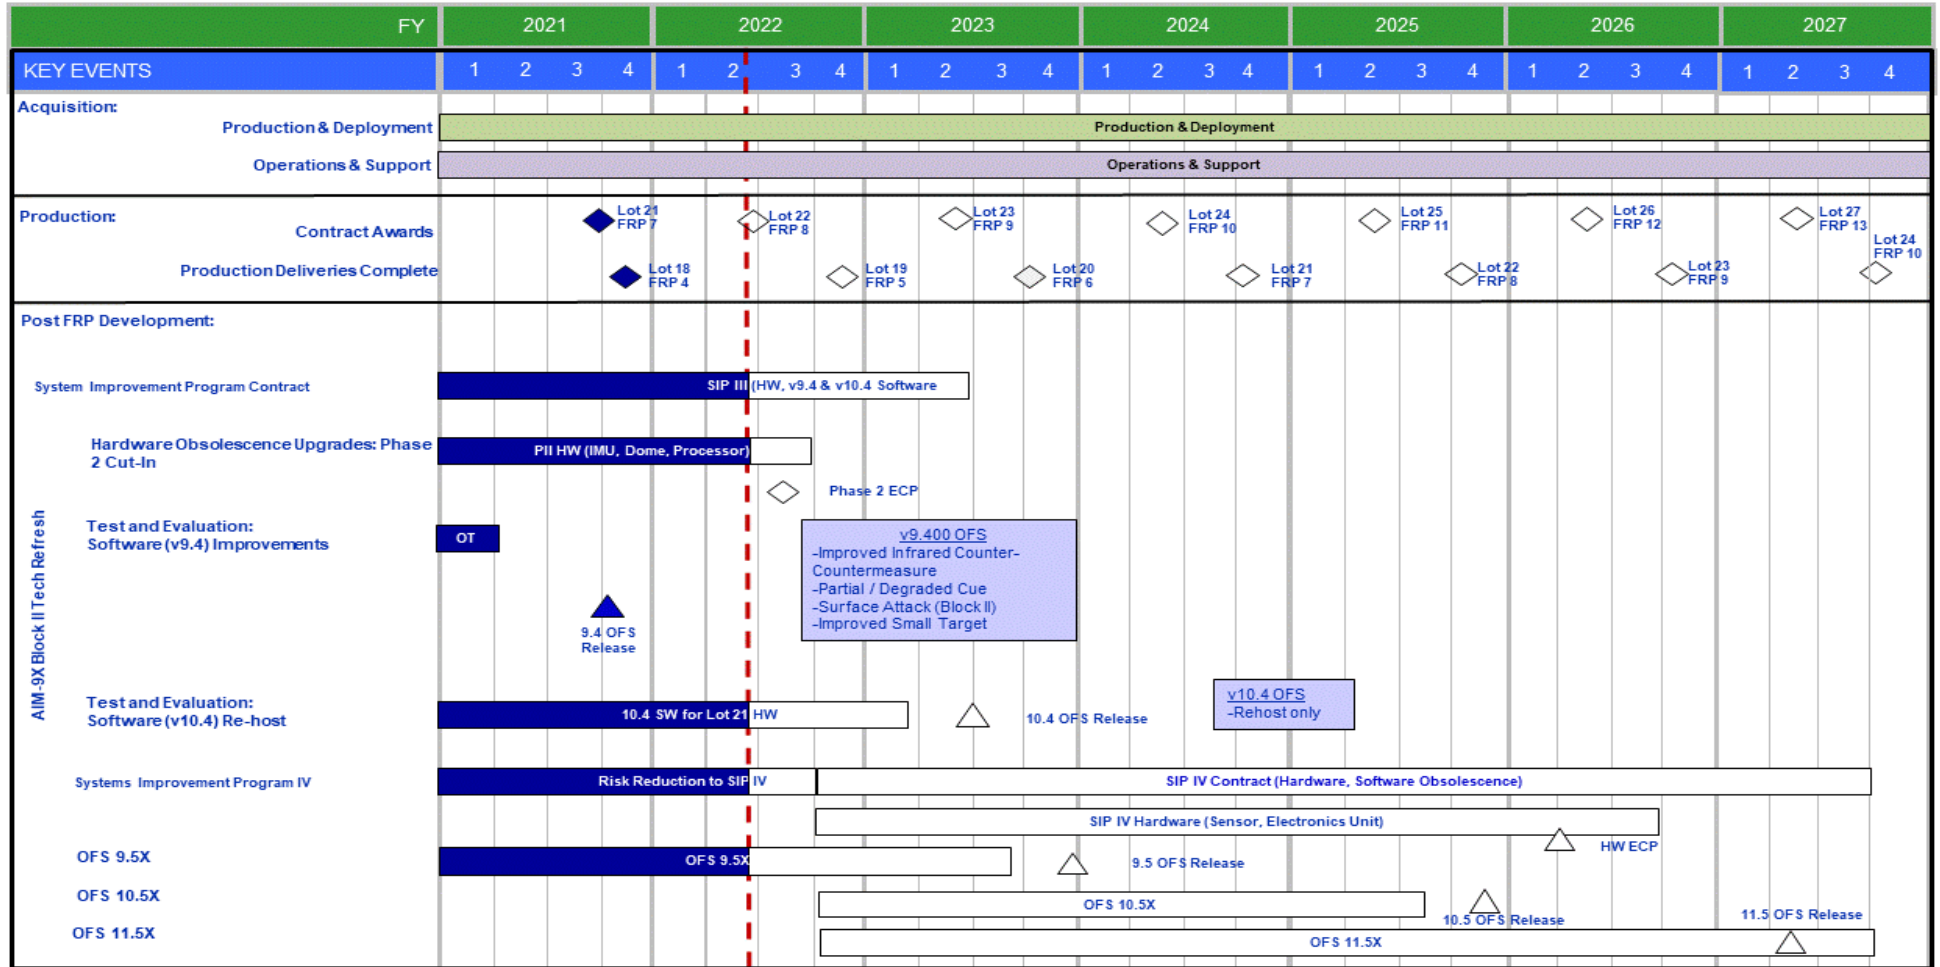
| FY | 2021 | 2022 | 2023 | 2024 | 2025 | 2026 | 2027 |
|---|---|---|---|---|---|---|---|
| KEY EVENTS | 1 2 3 4 | 1 2 3 4 | 1 2 3 4 | 1 2 3 4 | 1 2 3 4 | 1 2 3 4 | 1 2 3 4 |

Acquisition:
Production & Deployment — Production & Deployment
Operations & Support — Operations & Support

Production:
Contract Awards — Lot 21 FRP 7, Lot 22 FRP 8, Lot 23 FRP 9, Lot 24 FRP 10, Lot 25 FRP 11, Lot 26 FRP 12, Lot 27 FRP 13
Production Deliveries Complete — Lot 18 FRP 4, Lot 19 FRP 5, Lot 20 FRP 6, Lot 21 FRP 7, Lot 22 FRP 8, Lot 23 FRP 9, Lot 24 FRP 10

Post FRP Development:

AIM-9X Block II Tech Refresh

System Improvement Program Contract — SIP III (HW, v9.4 & v10.4 Software

Hardware Obsolescence Upgrades: Phase 2 Cut-In — PII HW (IMU, Dome, Processor)

Phase 2 ECP

Test and Evaluation: Software (v9.4) Improvements — OT

9.4 OFS Release

v9.400 OFS
-Improved Infrared Counter-Countermeasure
-Partial / Degraded Cue
-Surface Attack (Block II)
-Improved Small Target

Test and Evaluation: Software (v10.4) Re-host — 10.4 SW for Lot 21 HW

10.4 OFS Release

v10.4 OFS
-Rehost only

Systems Improvement Program IV — Risk Reduction to SIP IV — SIP IV Contract (Hardware, Software Obsolescence)

SIP IV Hardware (Sensor, Electronics Unit)

HW ECP

OFS 9.5X — OFS 9.5X

9.5 OFS Release

OFS 10.5X — OFS 10.5X

10.5 OFS Release

OFS 11.5X — OFS 11.5X

11.5 OFS Release